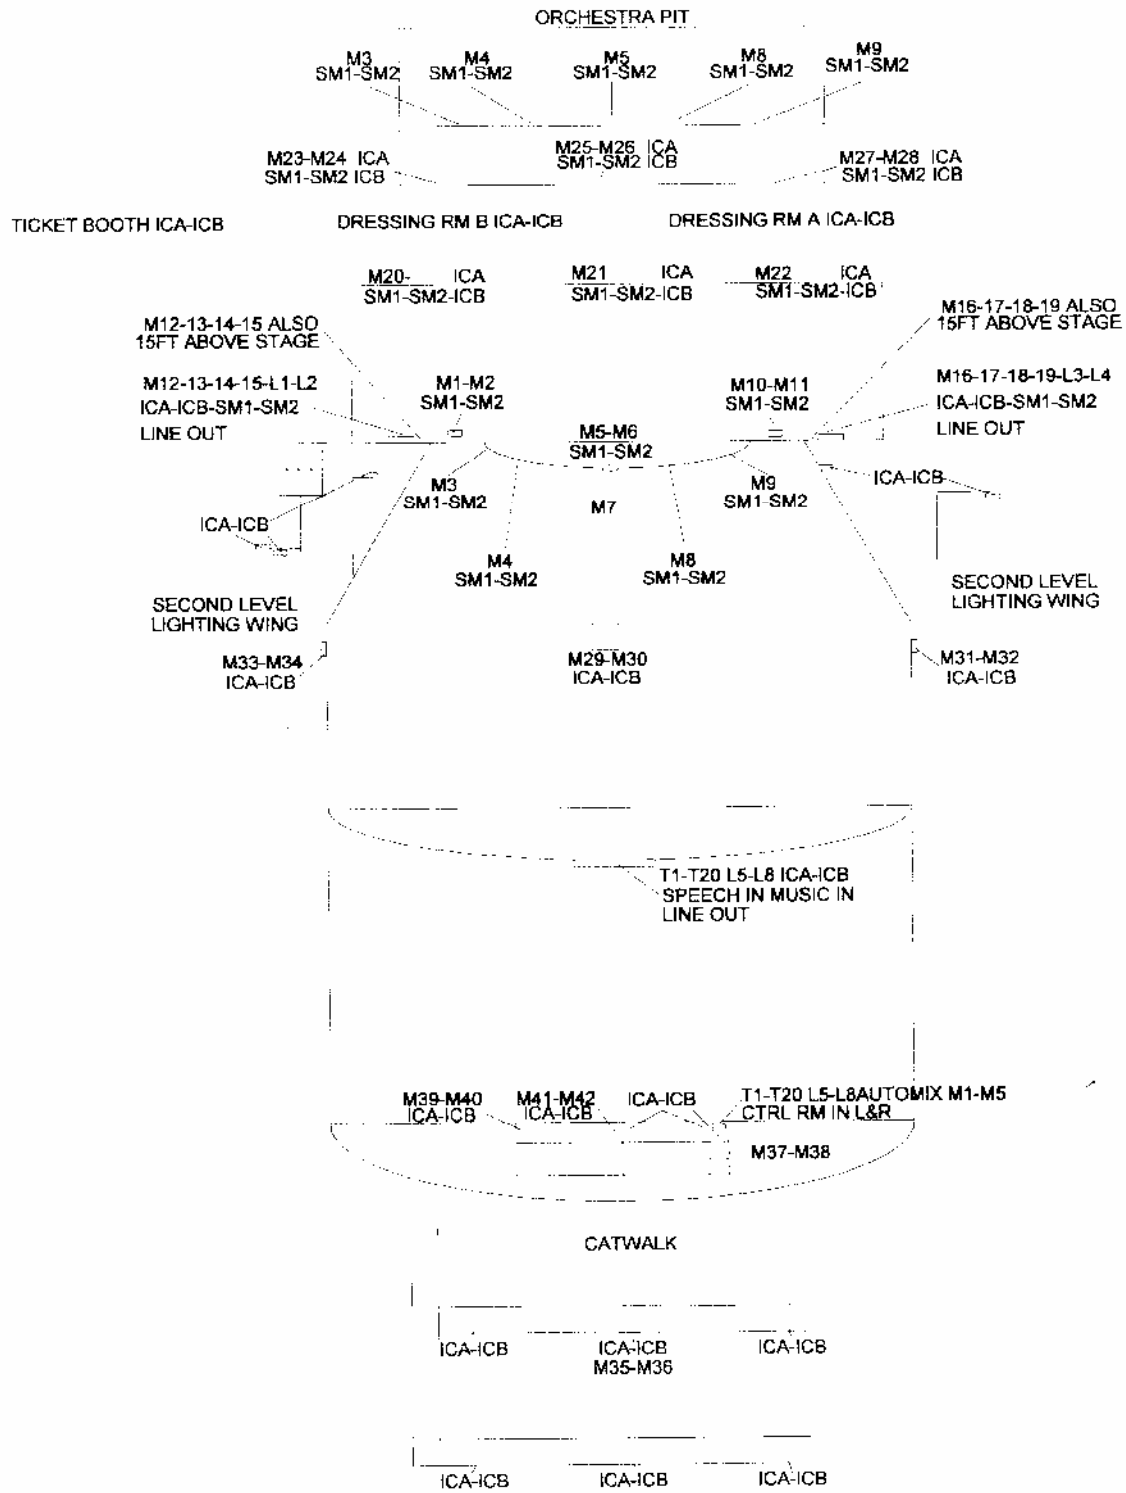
ORCHESTRA PIT

M3
SM1-SM2

M4
SM1-SM2

M5
SM1-SM2

M8
SM1-SM2

M9
SM1-SM2

M23-M24 ICA
SM1-SM2 ICB

M25-M26 ICA
SM1-SM2 ICB

M27-M28 ICA
SM1-SM2 ICB

TICKET BOOTH ICA-ICB

DRESSING RM B ICA-ICB

DRESSING RM A ICA-ICB

M20- ICA
SM1-SM2-ICB

M21 ICA
SM1-SM2-ICB

M22 ICA
SM1-SM2-ICB

M12-13-14-15 ALSO
15FT ABOVE STAGE

M16-17-18-19 ALSO
15FT ABOVE STAGE

M12-13-14-15-L1-L2
ICA-ICB-SM1-SM2
LINE OUT

M1-M2
SM1-SM2

M10-M11
SM1-SM2

M16-17-18-19-L3-L4
ICA-ICB-SM1-SM2
LINE OUT

M5-M6
SM1-SM2

M3
SM1-SM2

M7

M9
SM1-SM2

ICA-ICB

ICA-ICB

M4
SM1-SM2

M8
SM1-SM2

SECOND LEVEL
LIGHTING WING

SECOND LEVEL
LIGHTING WING

M33-M34
ICA-ICB

M29-M30
ICA-ICB

M31-M32
ICA-ICB

T1-T20 L5-L8 ICA-ICB
SPEECH IN MUSIC IN
LINE OUT

M39-M40
ICA-ICB

M41-M42
ICA-ICB

ICA-ICB

T1-T20 L5-L8AUTOMIX M1-M5
CTRL RM IN L&R

M37-M38

CATWALK

ICA-ICB

ICA-ICB
M35-M36

ICA-ICB

ICA-ICB

ICA-ICB

ICA-ICB